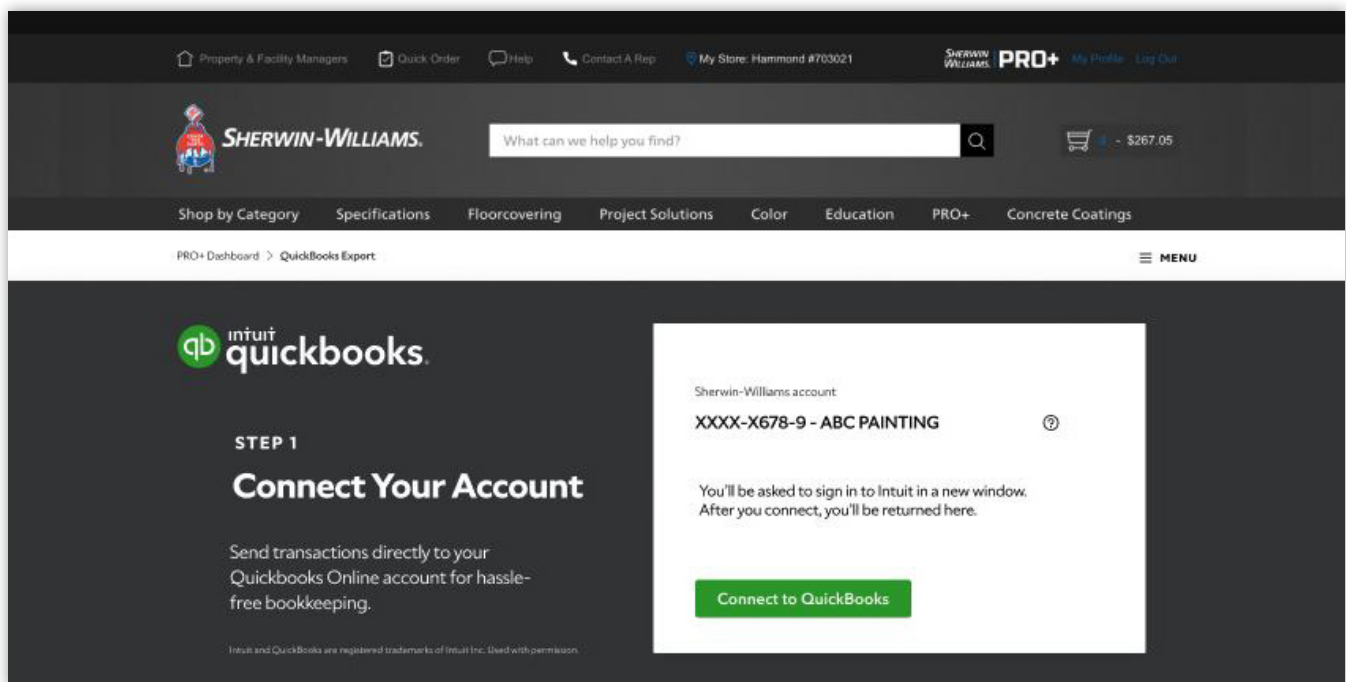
Property & Facility Managers Quick Order Help Contact A Rep My Store: Hammond #703021 SHERWIN WILLIAMS. PRO+ My Profile Log Out

SHERWIN-WILLIAMS. What can we help you find? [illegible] - $267.05

Shop by Category Specifications Floorcovering Project Solutions Color Education PRO+ Concrete Coatings

PRO+ Dashboard > QuickBooks Export

MENU

intuit quickbooks.

STEP 1

Connect Your Account

Send transactions directly to your Quickbooks Online account for hassle-free bookkeeping.

Intuit and QuickBooks are registered trademarks of Intuit Inc. Used with permission.

Sherwin-Williams account

XXXX-X678-9 - ABC PAINTING

You'll be asked to sign in to Intuit in a new window. After you connect, you'll be returned here.

Connect to QuickBooks